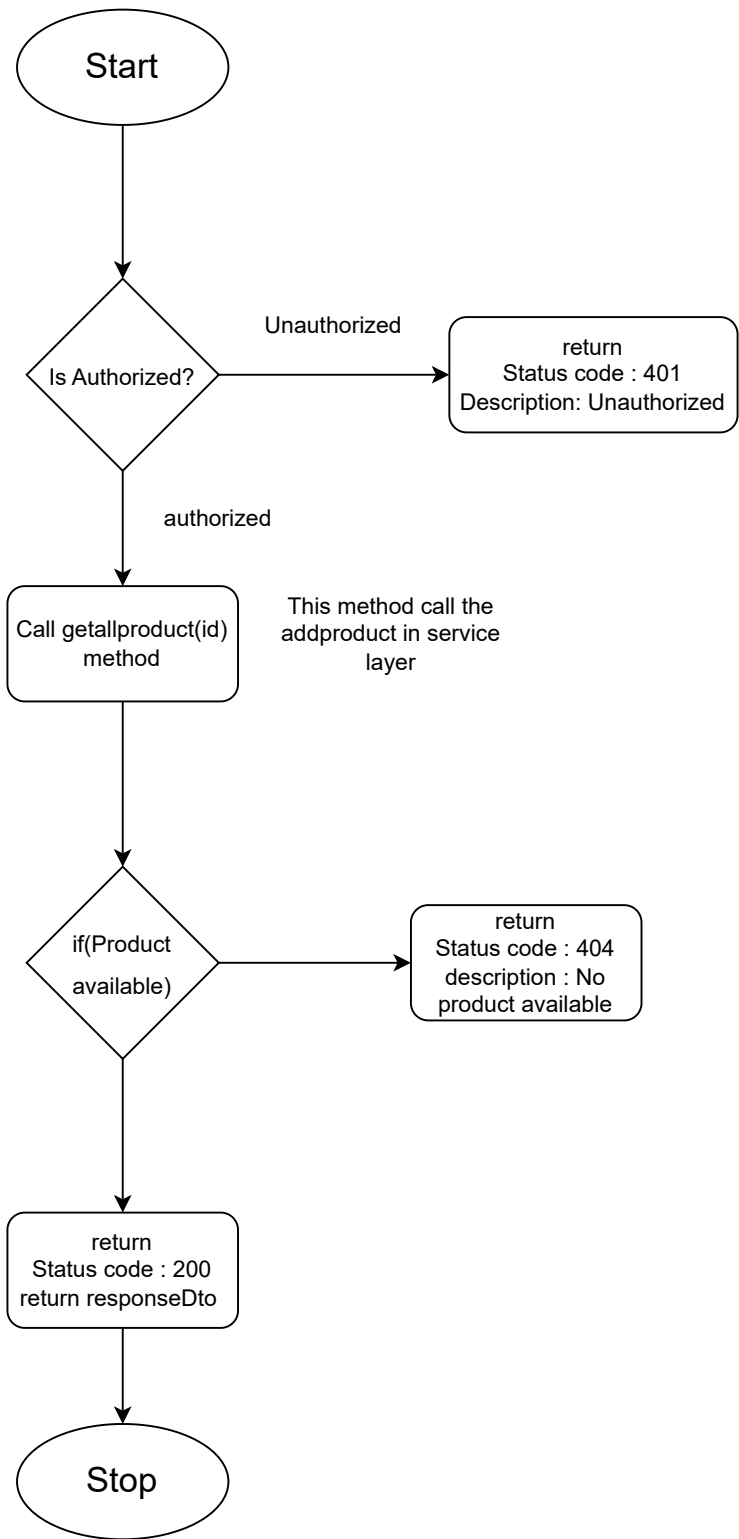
Start

Is Authorized?

Unauthorized

return
Status code : 401
Description: Unauthorized

authorized

Call getallproduct(id) method

This method call the addproduct in service layer

if(Product available)

return
Status code : 404
description : No product available

return
Status code : 200
return responseDto

Stop